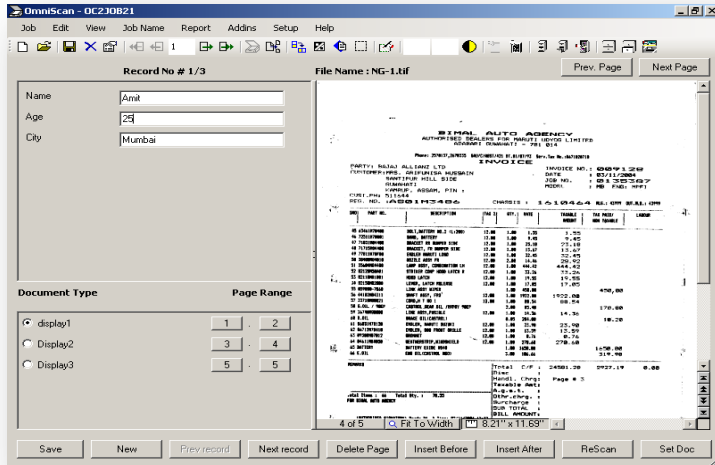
OmniScan - OC2JOB21

Job Edit View Job Name Report Addins Setup Help

1

Record No # 1/3

File Name : NG-1.tif

Prev. Page

Next Page

Name Amit

Age 25

City Mumbai

BIMAL AUTO AGENCY

AUTHORISED DEALERS FOR MARUTI UDYOG LIMITED

INVOICE

PARTY: BAJAJ ALLIANZ LTD

INVOICE NO.:

DATE :

JOB NO. :

MODEL :

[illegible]

Document Type

Page Range

display1

1

2

Display2

3

4

Display3

5

5

4 of 5

Fit To Width

8.21" x 11.69"

Save

New

Prev record

Next record

Delete Page

Insert Before

Insert After

ReScan

Set Doc